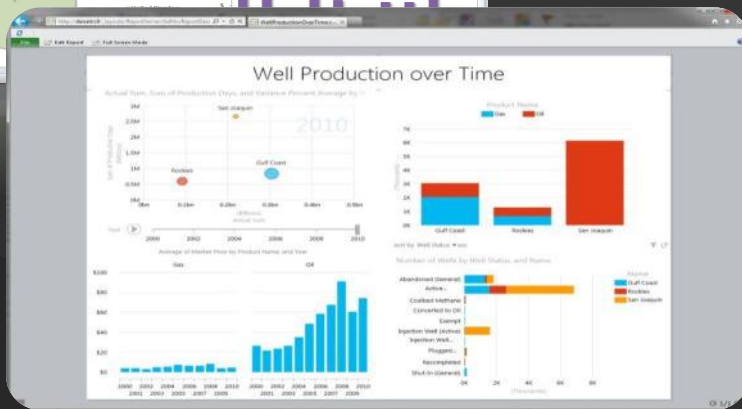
http://desetrdr.../ReportServer/... WellProductionOverTime...

File Edit Report Full Screen Mode

Well Production over Time

Actual Gas, Sum of Production Days, and Variance Percent Average by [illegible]

3M
2.5M
2M
1.5M
1M
0.5M
0M

San Joaquin
2010
Gulf Coast
Rockies

0bn 0.1bn 0.2bn 0.3bn 0.4bn 0.5bn
Actual Gas

2000 2002 2004 2006 2008 2010

Product Name
Gas Oil

70
60
50
40
30
20
10
0

Gulf Coast Rockies San Joaquin

Average of Market Price by Product Name and Year
Gas Oil

$100
$80
$60
$40
$20
$0

2000 2002 2004 2006 2008 2010
2001 2003 2005 2007 2009

2000 2002 2004 2006 2008
2001 2003 2005 2007 2009

Number of Wells by Well Status, and Name

Name
Gulf Coast
Rockies
San Joaquin

Abandoned (General)
Active...
Coalbed Methane
Converted to Oil
Exempt
Injection Well (Active)
Injection Well...
Plugged...
Recompleted
Shut-In (General)

0K 2K 4K 6K 8K
(Thousands)

Of 3/5